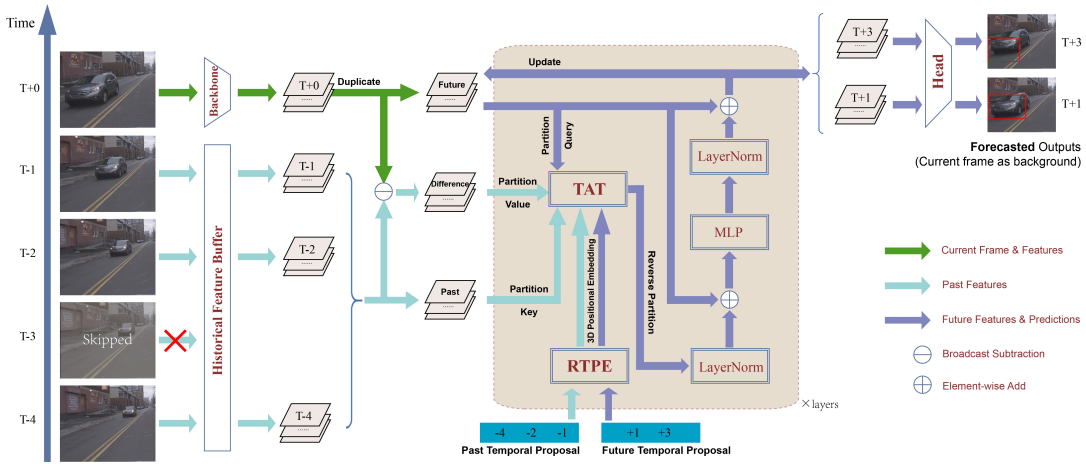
Time

T+0

T-1

T-2

T-3

T-4

Skipped

Backbone

Historical Feature Buffer

T+0

T-1

T-2

T-4

Duplicate

Future

Difference

Past

Update

Partition

Query

Partition

Value

Partition

Key

TAT

3D Positional Embedding

RTPE

Reverse Partition

LayerNorm

MLP

LayerNorm

×layers

-4 -2 -1

Past Temporal Proposal

+1 +3

Future Temporal Proposal

T+3

T+1

Head

T+3

T+1

Forecasted Outputs (Current frame as background)

Current Frame & Features

Past Features

Future Features & Predictions

Broadcast Subtraction

Element-wise Add